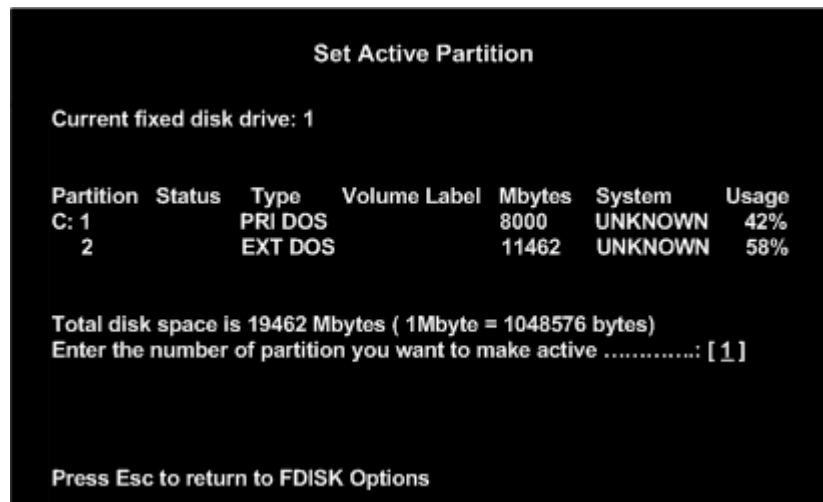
Set Active Partition

Current fixed disk drive: 1

| Partition | Status | Type | Volume Label | Mbytes | System | Usage |
|---|---|---|---|---|---|---|
| C: 1 | | PRI DOS | | 8000 | UNKNOWN | 42% |
| 2 | | EXT DOS | | 11462 | UNKNOWN | 58% |

Total disk space is 19462 Mbytes ( 1Mbyte = 1048576 bytes)
Enter the number of partition you want to make active ............: [ 1 ]

Press Esc to return to FDISK Options